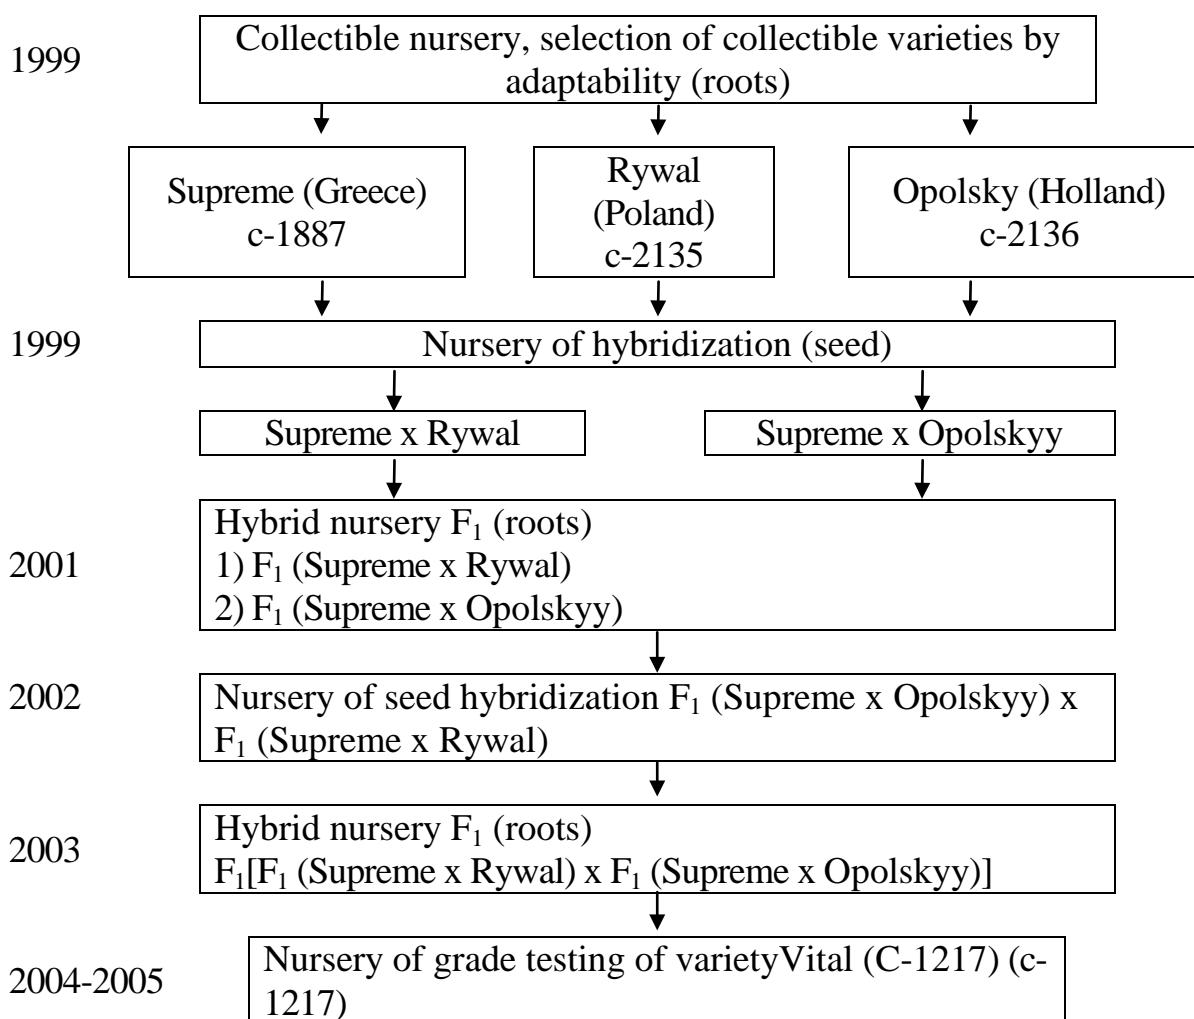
1999 Collectible nursery, selection of collectible varieties by adaptability (roots)

Supreme (Greece) c-1887

Rywal (Poland) c-2135

Opolsky (Holland) c-2136

1999 Nursery of hybridization (seed)

Supreme x Rywal

Supreme x Opolskyy

Hybrid nursery $F_1$ (roots)
2001 1) $F_1$ (Supreme x Rywal)
2) $F_1$ (Supreme x Opolskyy)

2002 Nursery of seed hybridization $F_1$ (Supreme x Opolskyy) x $F_1$ (Supreme x Rywal)

2003 Hybrid nursery $F_1$ (roots)
$F_1$[$F_1$ (Supreme x Rywal) x $F_1$ (Supreme x Opolskyy)]

2004-2005 Nursery of grade testing of varietyVital (C-1217) (c-1217)